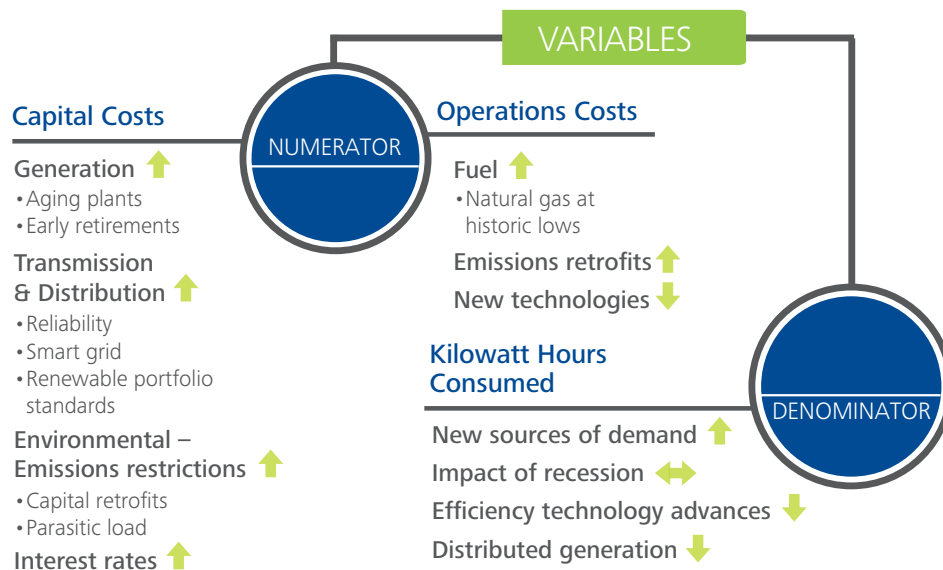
VARIABLES

NUMERATOR

Capital Costs

Generation

• Aging plants
• Early retirements

Transmission & Distribution

• Reliability
• Smart grid
• Renewable portfolio standards

Environmental – Emissions restrictions

• Capital retrofits
• Parasitic load

Interest rates

Operations Costs

Fuel

• Natural gas at historic lows

Emissions retrofits

New technologies

DENOMINATOR

Kilowatt Hours Consumed

New sources of demand

Impact of recession

Efficiency technology advances

Distributed generation